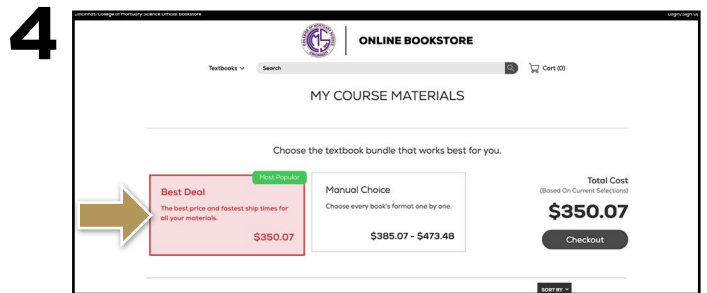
4

Cincinnati College of Mortuary Science Official Bookstore

Login/Sign Up

ONLINE BOOKSTORE

Textbooks

Search

Cart (0)

MY COURSE MATERIALS

Choose the textbook bundle that works best for you.

Most Popular

Best Deal

The best price and fastest ship times for all your materials.

$350.07

Manual Choice

Choose every book's format one by one.

$385.07 - $473.48

Total Cost

(Based On Current Selections)

$350.07

Checkout

SORT BY